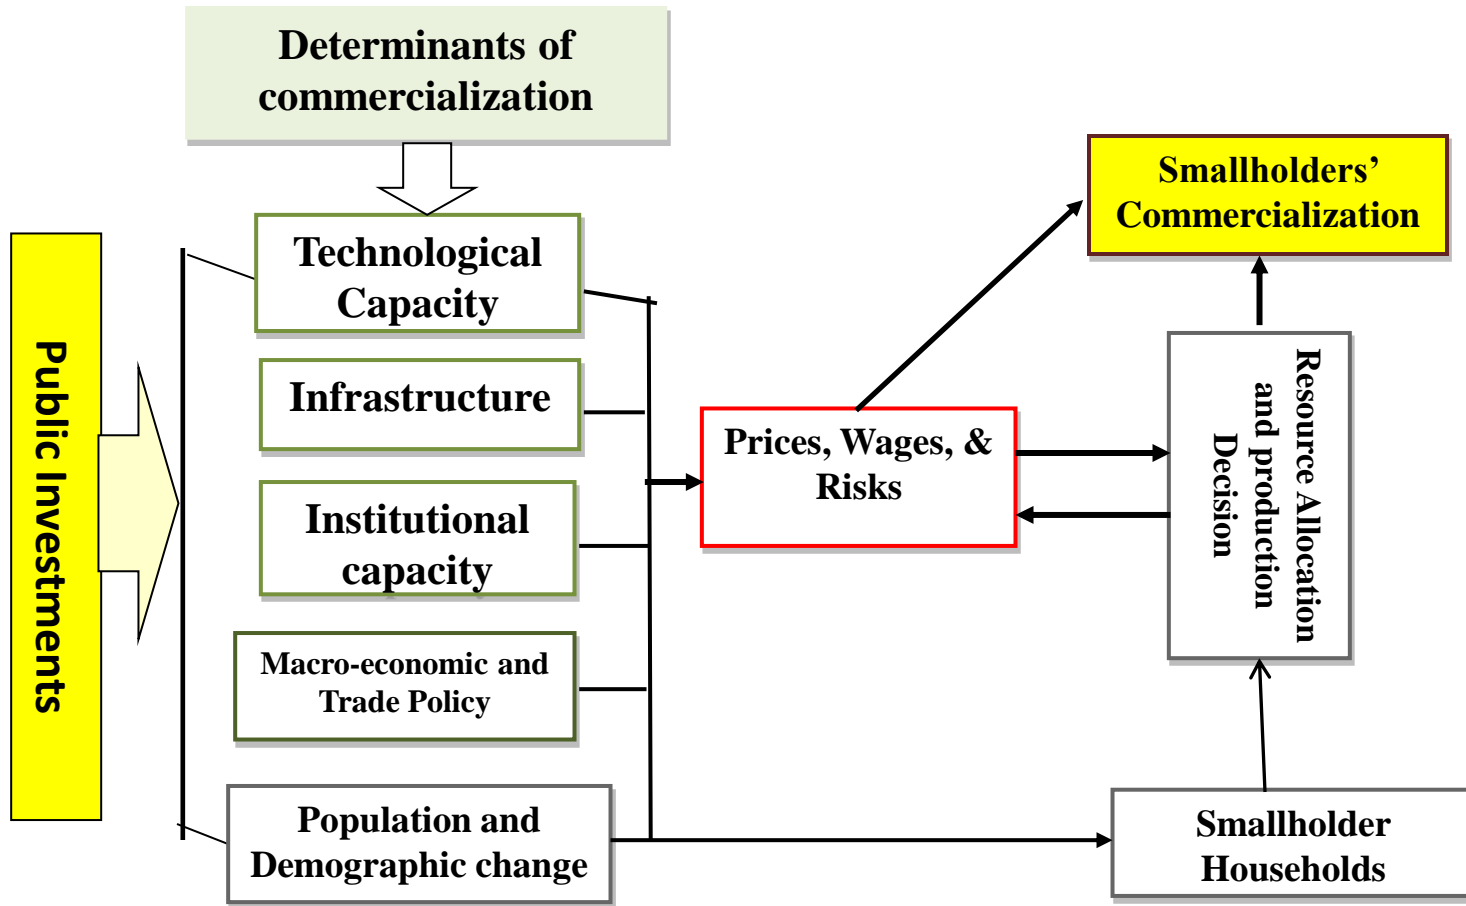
Determinants of commercialization

Public Investments

Technological Capacity

Infrastructure

Institutional capacity

Macro-economic and Trade Policy

Population and Demographic change

Prices, Wages, & Risks

Smallholders' Commercialization

Resource Allocation and production Decision

Smallholder Households